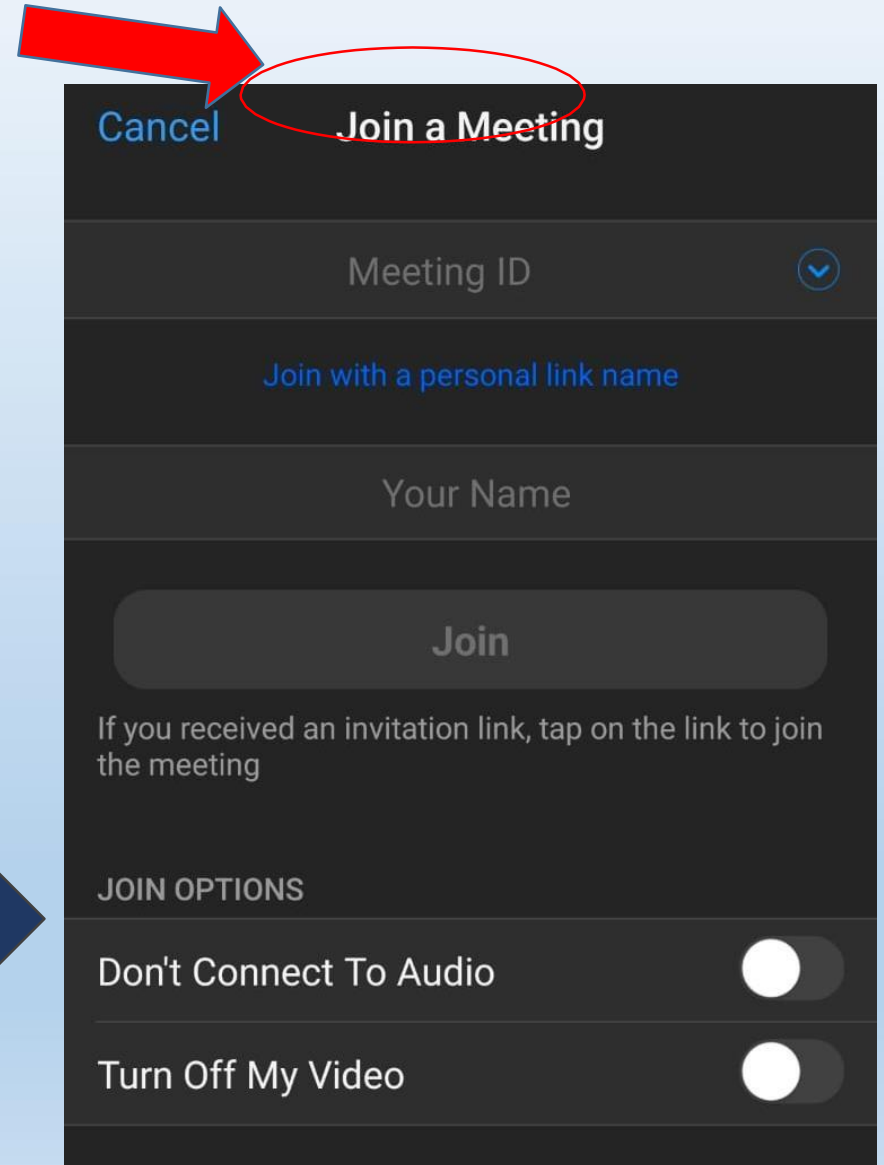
Cancel
Join a Meeting

Meeting ID

Join with a personal link name

Your Name

Join

If you received an invitation link, tap on the link to join the meeting

JOIN OPTIONS

Don't Connect To Audio

Turn Off My Video